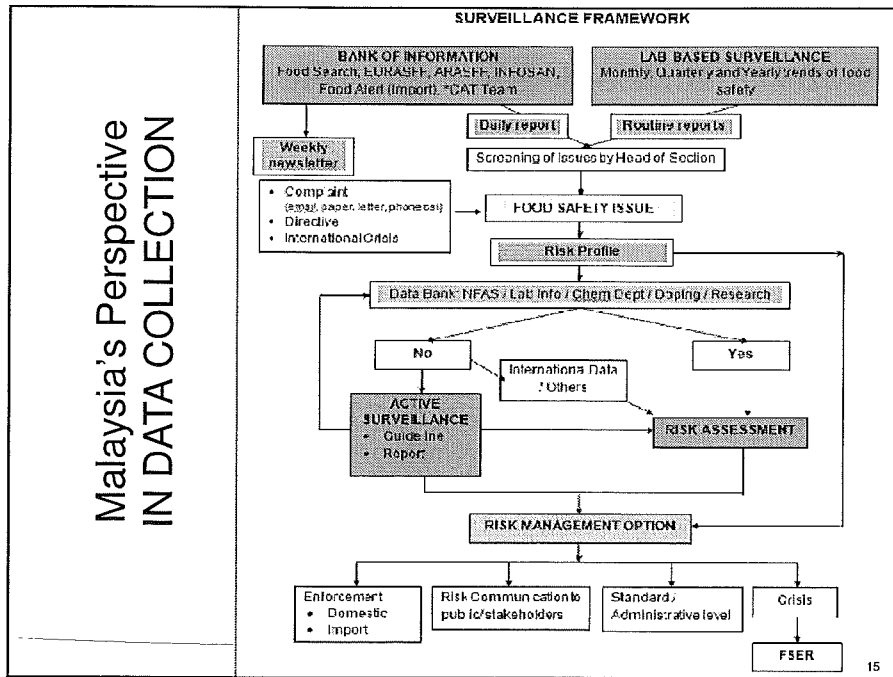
Malaysia's Perspective
IN DATA COLLECTION

SURVEILLANCE FRAMEWORK

BANK OF INFORMATION
Food Search, EURASFF, ARASFF, INFOSAN, Food Alert (Import), *CAT Team

LAB BASED SURVEILLANCE
Monthly, Quarterly and Yearly trends of food safety

Weekly newsletter

Daily report

Routine reports

Screening of issues by Head of Section

- Complaint (email, paper, letter, phone call)
- Directive
- International Crisis

FOOD SAFETY ISSUE

Risk Profile

Data Bank: NFAS / Lab Info / Chem Dept / Doping / Research

No

Yes

International Data / Others

ACTIVE SURVEILLANCE
- Guide line
- Report

RISK ASSESSMENT

RISK MANAGEMENT OPTION

Enforcement
- Domestic
- Import

Risk Communication to public/stakeholders

Standard / Administrative level

Crisis

FSER

15